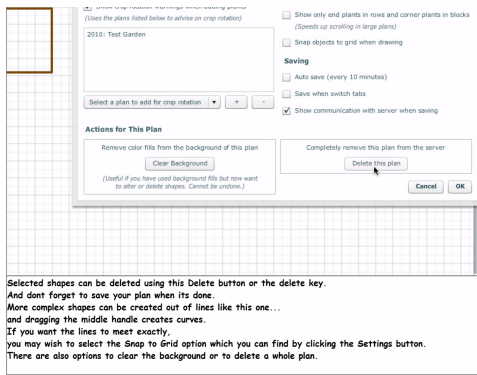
Show crop rotation warnings when adding plants
(Uses the plans listed below to advise on crop rotation)
2010: Test Garden
Select a plan to add for crop rotation ▾ + -

Show only end plants in rows and corner plants in blocks
(Speeds up scrolling in large plans)
Snap objects to grid when drawing

Saving
Auto save (every 10 minutes)
Save when switch tabs
Show communication with server when saving

Actions for This Plan
Remove color fills from the background of this plan
Clear Background
(Useful if you have used background fills but now want to alter or delete shapes. Cannot be undone.)

Completely remove this plan from the server
Delete this plan

Cancel OK

Selected shapes can be deleted using this Delete button or the delete key.
And dont forget to save your plan when its done.
More complex shapes can be created out of lines like this one...
and dragging the middle handle creates curves.
If you want the lines to meet exactly,
you may wish to select the Snap to Grid option which you can find by clicking the Settings button.
There are also options to clear the background or to delete a whole plan.